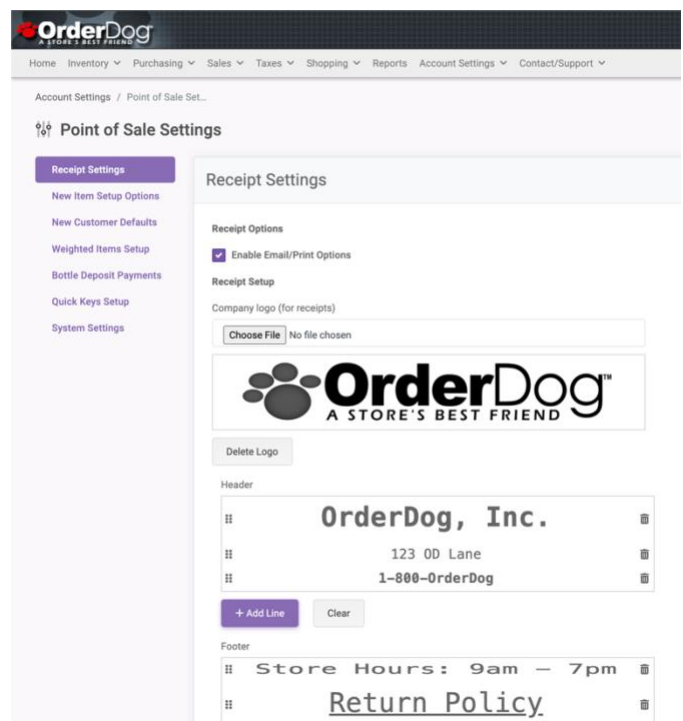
OrderDog
A STORE'S BEST FRIEND

Home Inventory Purchasing Sales Taxes Shopping Reports Account Settings Contact/Support

Account Settings / Point of Sale Set...

Point of Sale Settings

Receipt Settings
New Item Setup Options
New Customer Defaults
Weighted Items Setup
Bottle Deposit Payments
Quick Keys Setup
System Settings

Receipt Settings

Receipt Options

Enable Email/Print Options

Receipt Setup

Company logo (for receipts)

Choose File No file chosen

OrderDog™
A STORE'S BEST FRIEND

Delete Logo

Header

OrderDog, Inc.

123 OD Lane

1-800-OrderDog

+ Add Line Clear

Footer

Store Hours: 9am – 7pm

Return Policy